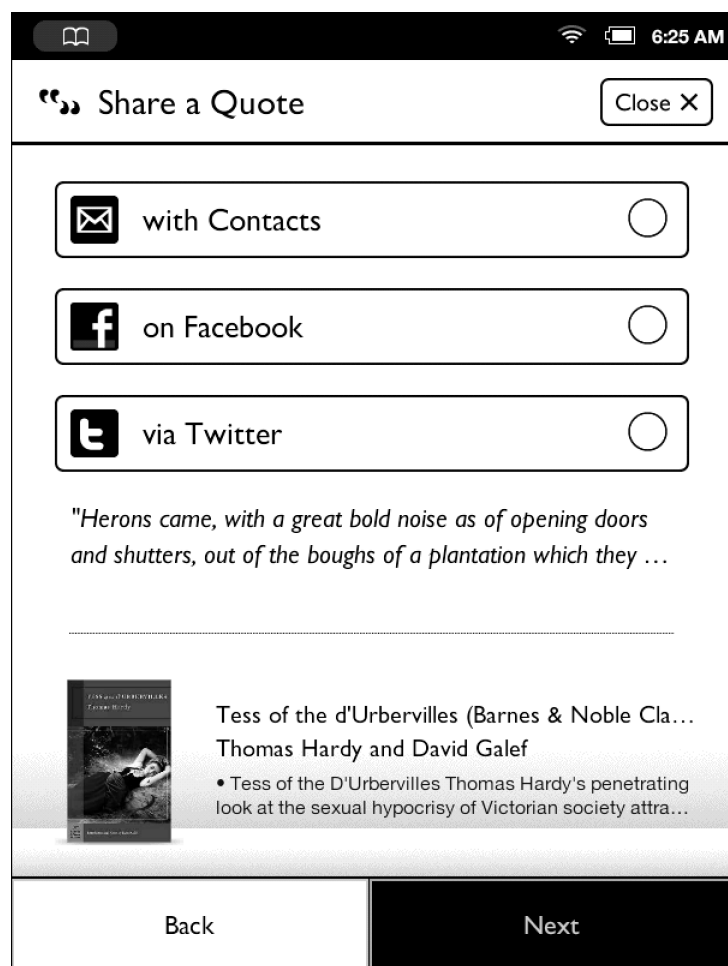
6:25 AM

Share a Quote

Close ✕

with Contacts

on Facebook

via Twitter

"Herons came, with a great bold noise as of opening doors and shutters, out of the boughs of a plantation which they …

TESS of the D'URBERVILLES
Thomas Hardy

Tess of the d'Urbervilles (Barnes & Noble Cla…
Thomas Hardy and David Galef
• Tess of the D'Urbervilles Thomas Hardy's penetrating look at the sexual hypocrisy of Victorian society attra…

Back

Next